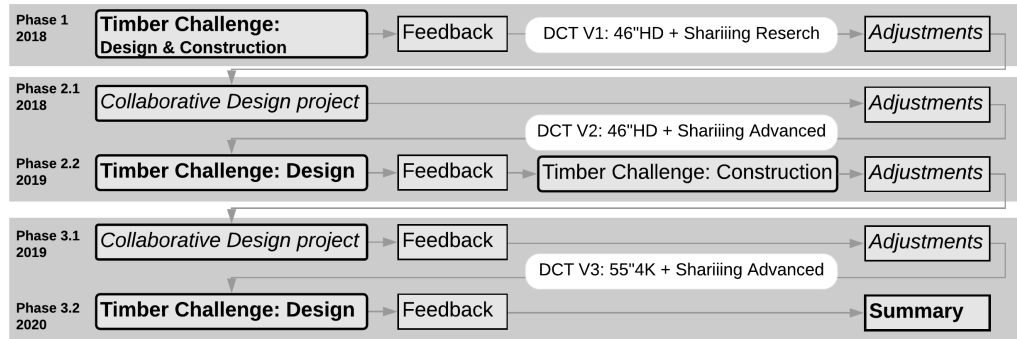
Phase 1
2018

Timber Challenge:
Design & Construction

Feedback

DCT V1: 46"HD + Shariiing Reserch

Adjustments

Phase 2.1
2018

Collaborative Design project

Adjustments

DCT V2: 46"HD + Shariiing Advanced

Phase 2.2
2019

Timber Challenge: Design

Feedback

Timber Challenge: Construction

Adjustments

Phase 3.1
2019

Collaborative Design project

Feedback

Adjustments

DCT V3: 55"4K + Shariiing Advanced

Phase 3.2
2020

Timber Challenge: Design

Feedback

Summary